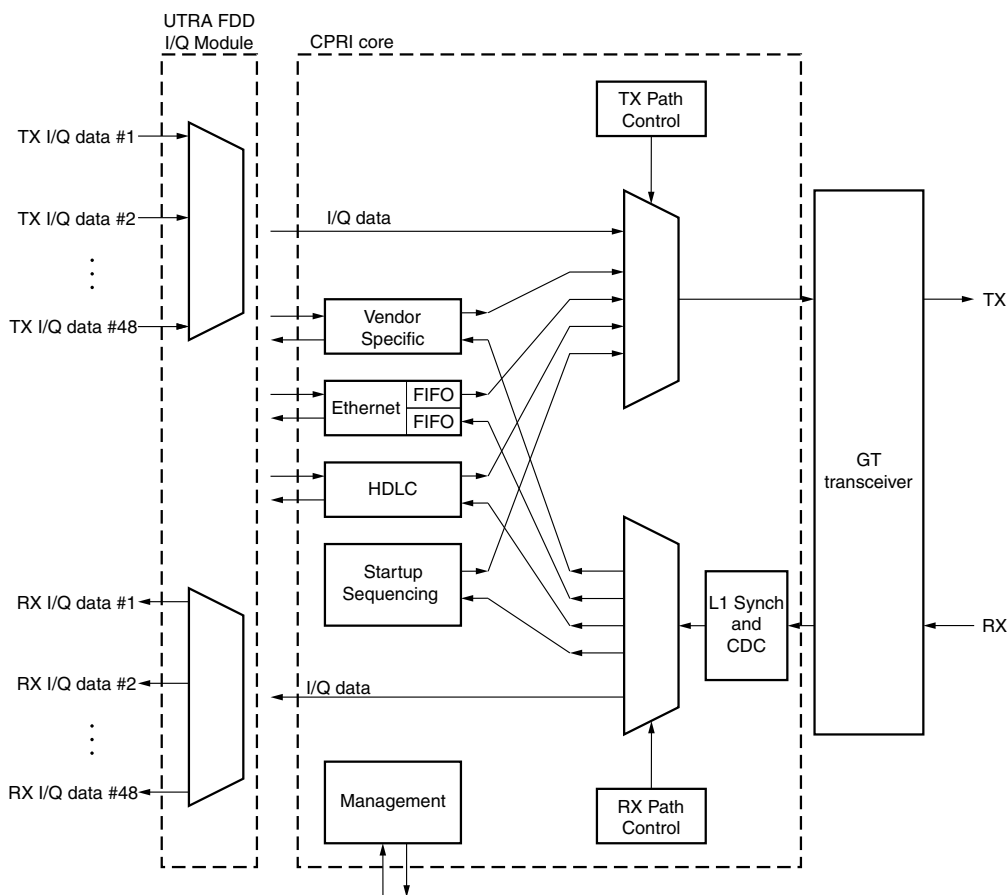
UTRA FDD
I/Q Module

CPRI core

TX Path Control

TX I/Q data #1

TX I/Q data #2

TX I/Q data #48

I/Q data

Vendor Specific

Ethernet

FIFO

FIFO

HDLC

Startup Sequencing

GT transceiver

TX

RX

L1 Synch and CDC

RX I/Q data #1

RX I/Q data #2

RX I/Q data #48

I/Q data

Management

RX Path Control